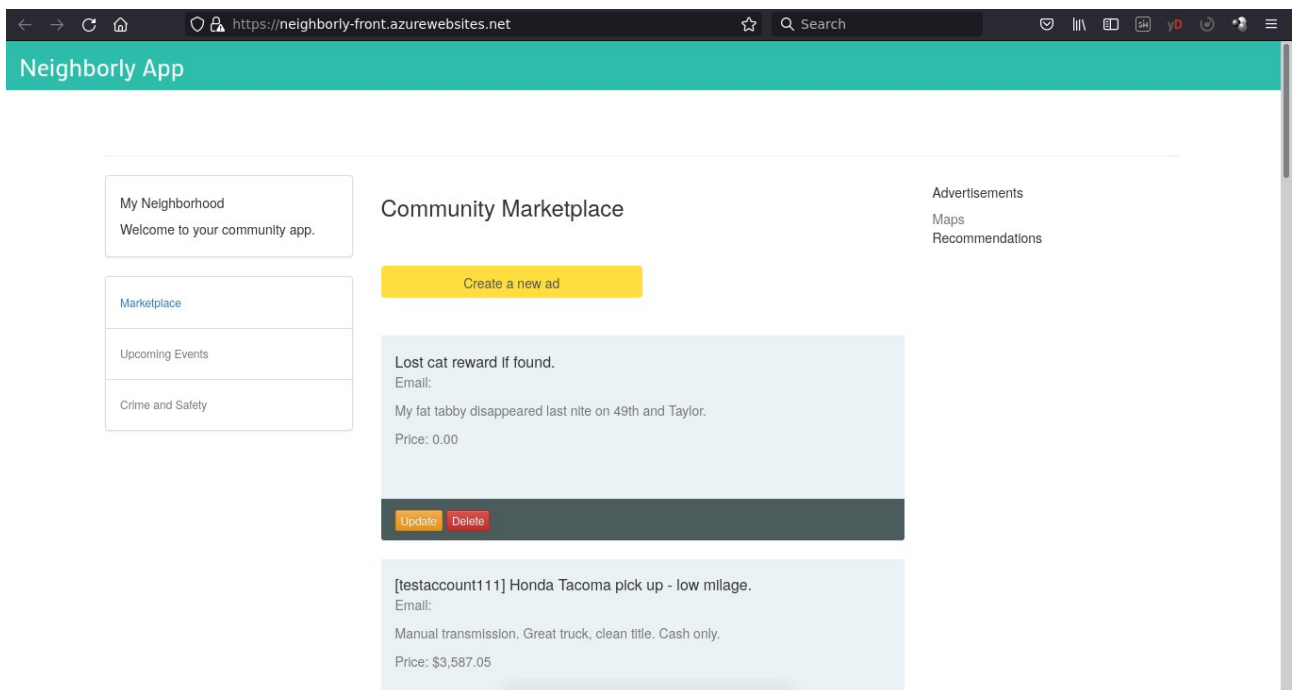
https://neighborly-front.azurewebsites.net

Search

Neighborly App

My Neighborhood

Welcome to your community app.

Marketplace

Upcoming Events

Crime and Safety

Community Marketplace

Create a new ad

Lost cat reward if found.

Email:

My fat tabby disappeared last nite on 49th and Taylor.

Price: 0.00

Update Delete

[testaccount111] Honda Tacoma pick up - low milage.

Email:

Manual transmission. Great truck, clean title. Cash only.

Price: $3,587.05

Advertisements

Maps

Recommendations